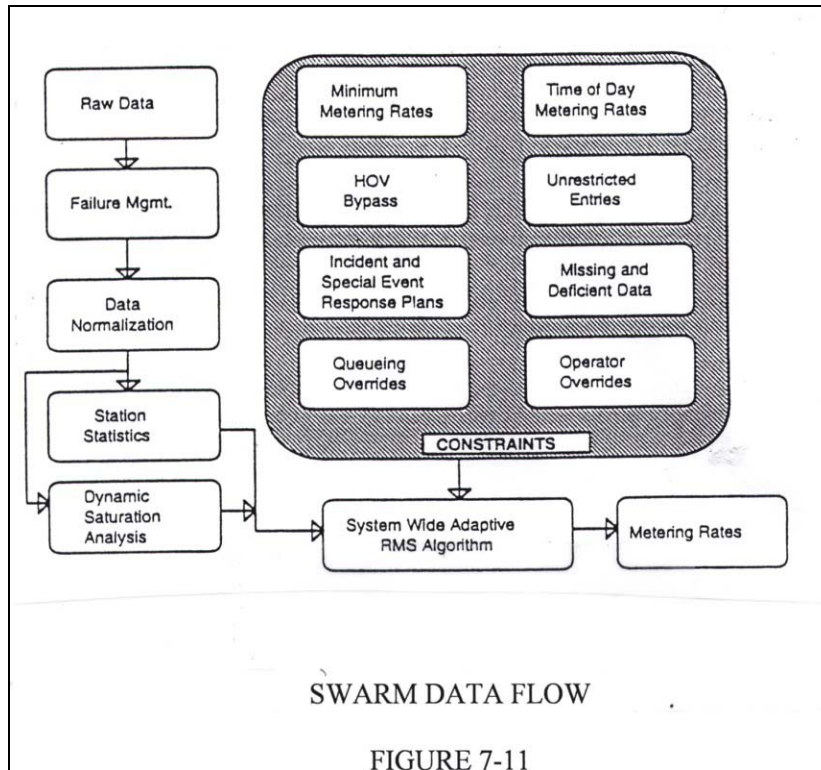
Raw Data

Failure Mgmt.

Data Normalization

Station Statistics

Dynamic Saturation Analysis

Minimum Metering Rates

Time of Day Metering Rates

HOV Bypass

Unrestricted Entries

Incident and Special Event Response Plans

Missing and Deficient Data

Queueing Overrides

Operator Overrides

CONSTRAINTS

System Wide Adaptive RMS Algorithm

Metering Rates

SWARM DATA FLOW

FIGURE 7-11